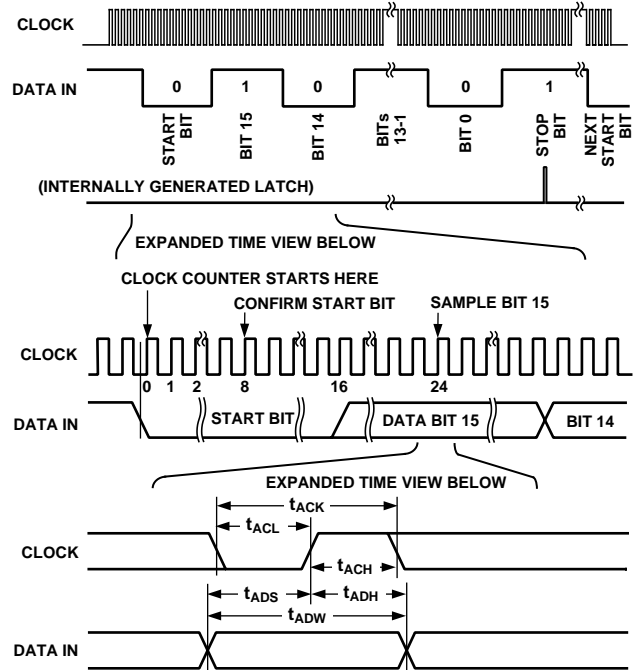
CLOCK

DATA IN

0 1 0 0 1

START BIT

BIT 15

BIT 14

BITs 13-1

BIT 0

STOP BIT

NEXT START BIT

(INTERNALLY GENERATED LATCH)

EXPANDED TIME VIEW BELOW

CLOCK COUNTER STARTS HERE

CONFIRM START BIT

SAMPLE BIT 15

CLOCK

0 1 2 8 16 24

DATA IN

START BIT

DATA BIT 15

BIT 14

EXPANDED TIME VIEW BELOW

$t_{ACK}$

$t_{ACL}$

CLOCK

$t_{ACH}$

$t_{ADS}$

$t_{ADH}$

$t_{ADW}$

DATA IN